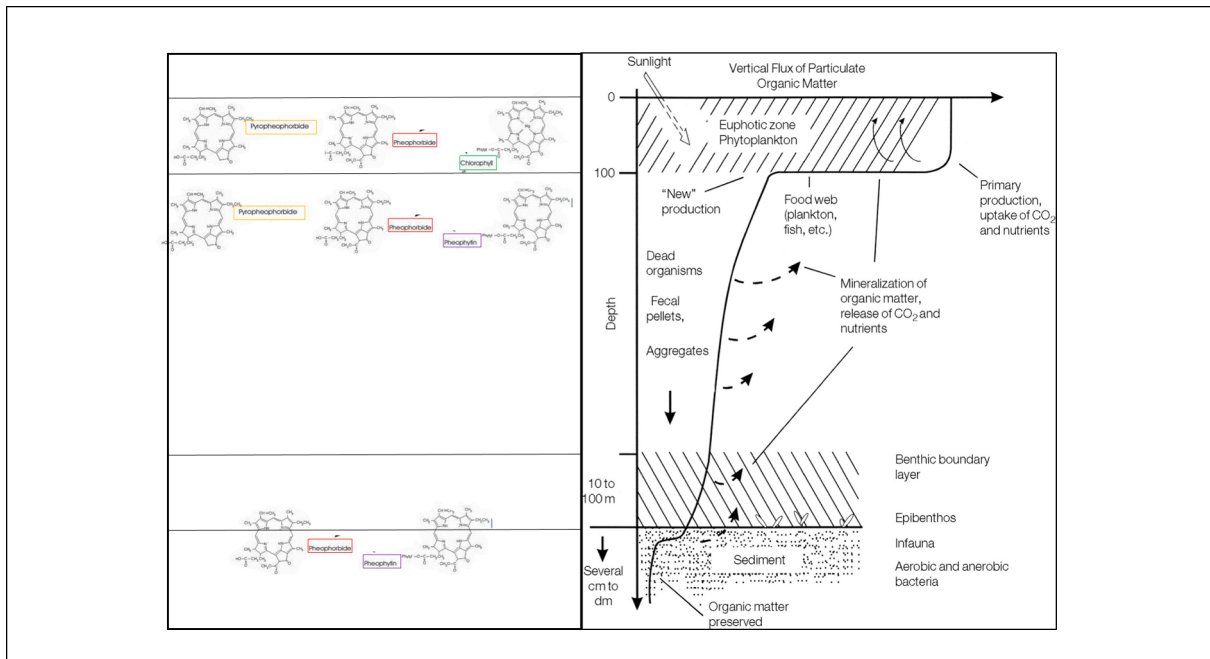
Pyropheophorbide

Pheophorbide

Chlorophyll

Pyropheophorbide

Pheophorbide

Pheophytin

Pheophorbide

Pheophytin

Sunlight

Vertical Flux of Particulate Organic Matter

0

Euphotic zone Phytoplankton

100

"New" production

Food web (plankton, fish, etc.)

Primary production, uptake of $CO_2$ and nutrients

Dead organisms

Depth

Fecal pellets,

Aggregates

Mineralization of organic matter, release of $CO_2$ and nutrients

Benthic boundary layer

10 to 100 m

Epibenthos

Infauna

Several cm to dm

Sediment

Aerobic and anerobic bacteria

Organic matter preserved